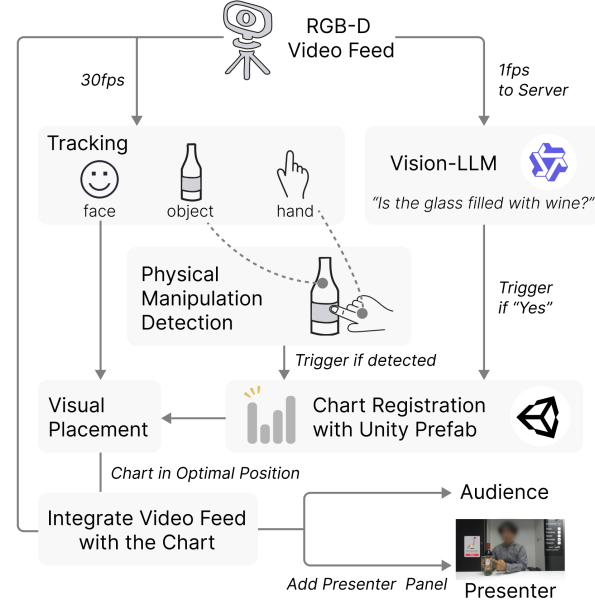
RGB-D Video Feed

30fps

1fps to Server

Tracking

face

object

hand

Vision-LLM

"Is the glass filled with wine?"

Physical Manipulation Detection

Trigger if "Yes"

Trigger if detected

Visual Placement

Chart Registration with Unity Prefab

Chart in Optimal Position

Audience

Integrate Video Feed with the Chart

Add Presenter Panel

Presenter